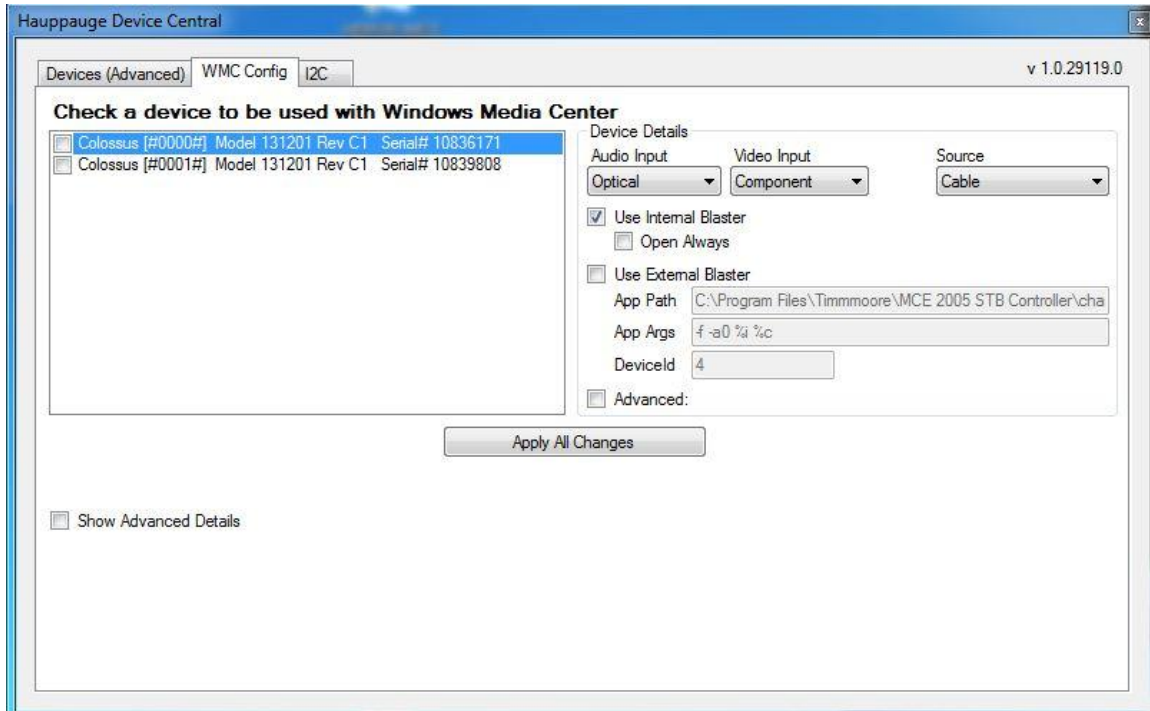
Hauppauge Device Central

Devices (Advanced) WMC Config I2C

v 1.0.29119.0

Check a device to be used with Windows Media Center

Colossus [#0000#] Model 131201 Rev C1 Serial# 10836171
Colossus [#0001#] Model 131201 Rev C1 Serial# 10839808

Device Details

Audio Input
Optical

Video Input
Component

Source
Cable

Use Internal Blaster

Open Always

Use External Blaster

App Path C:\Program Files\Timmmoore\MCE 2005 STB Controller\cha

App Args -f -a0 %i %c

DeviceId 4

Advanced:

Apply All Changes

Show Advanced Details